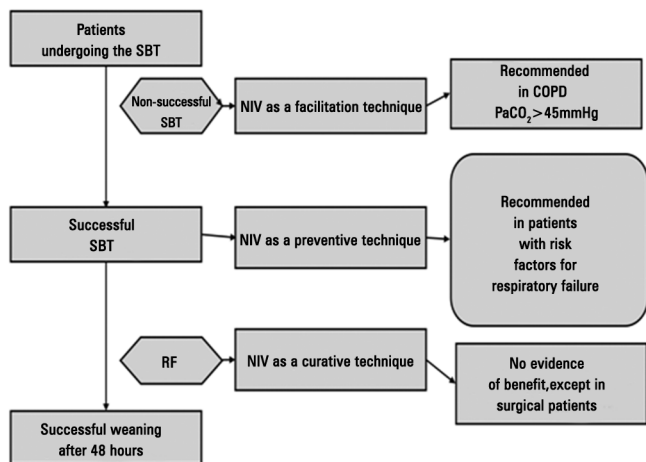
Patients undergoing the SBT

Non-successful SBT

NIV as a facilitation technique

Recommended in COPD $PaCO_2>45mmHg$

Successful SBT

NIV as a preventive technique

Recommended in patients with risk factors for respiratory failure

RF

NIV as a curative technique

No evidence of benefit,except in surgical patients

Successful weaning after 48 hours